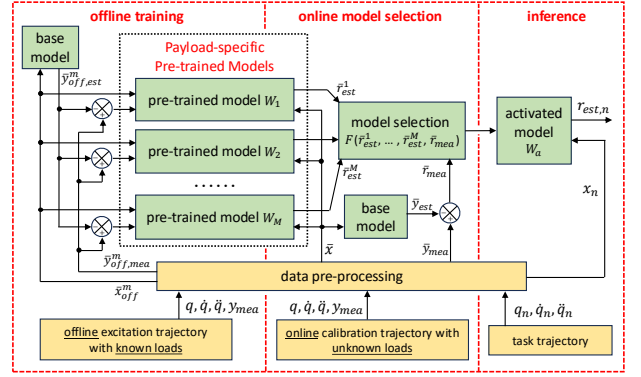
offline training
online model selection
inference

base model

$\bar{y}^{m}_{off,est}$

Payload-specific Pre-trained Models

pre-trained model $W_1$

pre-trained model $W_2$

......

pre-trained model $W_M$

$\bar{y}^{m}_{off,mea}$

$\bar{x}^{m}_{off}$

$\bar{r}^{1}_{est}$

$\bar{r}^{M}_{est}$

model selection $F(\bar{r}^{1}_{est}, \dots, \bar{r}^{M}_{est}, \bar{r}_{mea})$

$\bar{r}_{mea}$

base model

$\bar{y}_{est}$

$\bar{y}_{mea}$

$\bar{x}$

activated model $W_a$

$r_{est,n}$

$x_n$

data pre-processing

$q, \dot{q}, \ddot{q}, y_{mea}$

$q, \dot{q}, \ddot{q}, y_{mea}$

$q_n, \dot{q}_n, \ddot{q}_n$

offline excitation trajectory with known loads

online calibration trajectory with unknown loads

task trajectory